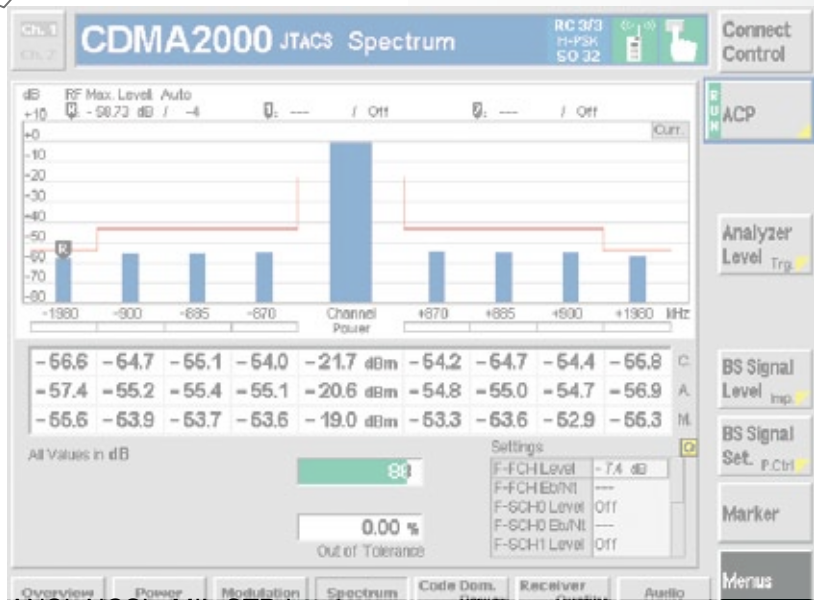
Ch. 1
Ch. 2
CDMA2000 JTACS Spectrum
RC 3/3
H-PSK
SO 32
Connect Control

dB RF Max. Level Auto
+10 R: - 98.72 dB / -4 1: --- / Off 2: --- / Off
+0 Curr.
-10
-20
-30
-40
-50
-60 R
-70
-80
-1980 -900 -885 -870 Channel Power +870 +885 +900 +1980 kHz

R U N ACP

Analyzer Level Trg.

| -56.6 | -64.7 | -56.1 | -64.0 | -21.7 dBm | -64.2 | -64.7 | -64.4 | -56.8 | C. |
|---|---|---|---|---|---|---|---|---|---|
| -57.4 | -55.2 | -55.4 | -55.1 | -20.6 dBm | -54.8 | -55.0 | -54.7 | -56.9 | A. |
| -56.6 | -63.9 | -53.7 | -53.6 | -19.0 dBm | -53.3 | -53.6 | -52.9 | -56.3 | M. |

BS Signal Level Imp.

All Values in dB
88
0.00 %
Out of Tolerance

Settings
| F-FCH Level | -7.4 dB |
|---|---|
| F-FCH Eb/Nt | --- |
| F-SCH0 Level | Off |
| F-SCH0 Eb/Nt | --- |
| F-SCH1 Level | Off |

BS Signal Set. P.Ctrl

Marker

Menus

Overview Power Modulation Spectrum Code Dom. Power Receiver Quality Audio